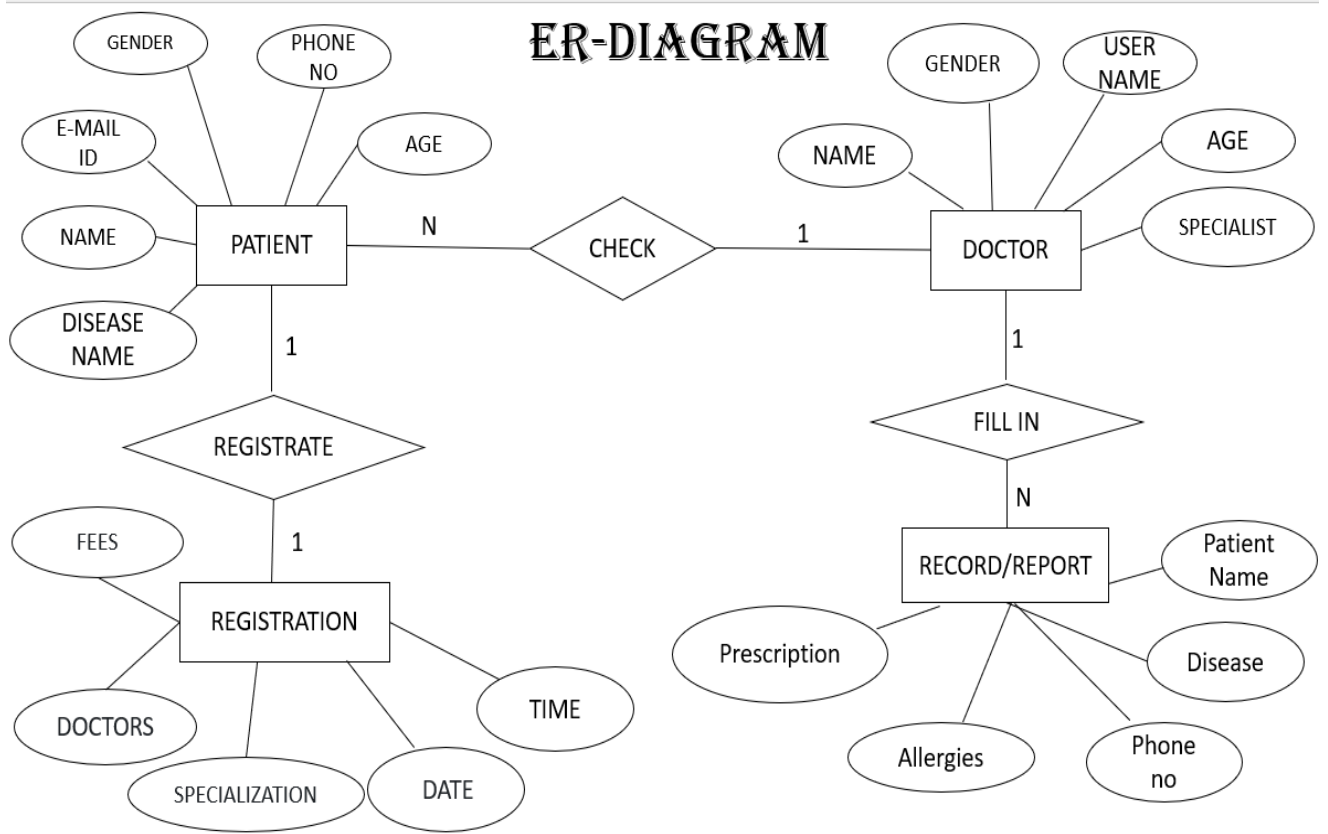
ER-DIAGRAM

GENDER
PHONE NO
E-MAIL ID
AGE
NAME
PATIENT
DISEASE NAME
N
CHECK
1
GENDER
USER NAME
NAME
AGE
DOCTOR
SPECIALIST
1
1
REGISTRATE
1
FILL IN
N
FEES
REGISTRATION
DOCTORS
SPECIALIZATION
DATE
TIME
RECORD/REPORT
Patient Name
Prescription
Disease
Allergies
Phone no